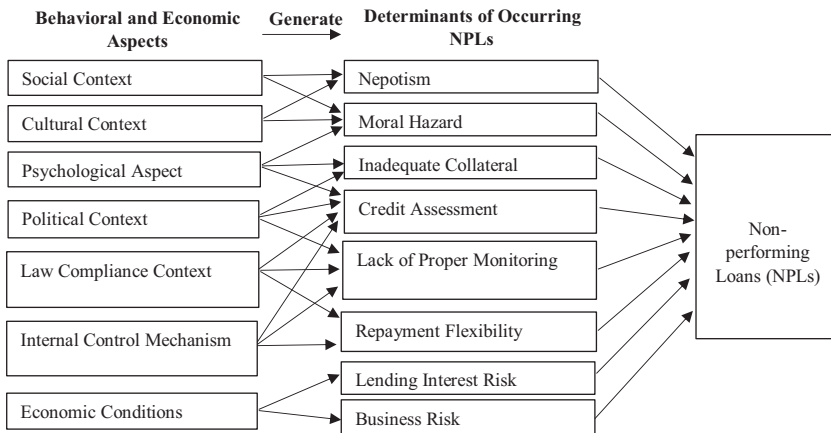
Behavioral and Economic Aspects

Generate

Determinants of Occurring NPLs

Social Context

Cultural Context

Psychological Aspect

Political Context

Law Compliance Context

Internal Control Mechanism

Economic Conditions

Nepotism

Moral Hazard

Inadequate Collateral

Credit Assessment

Lack of Proper Monitoring

Repayment Flexibility

Lending Interest Risk

Business Risk

Non-performing Loans (NPLs)